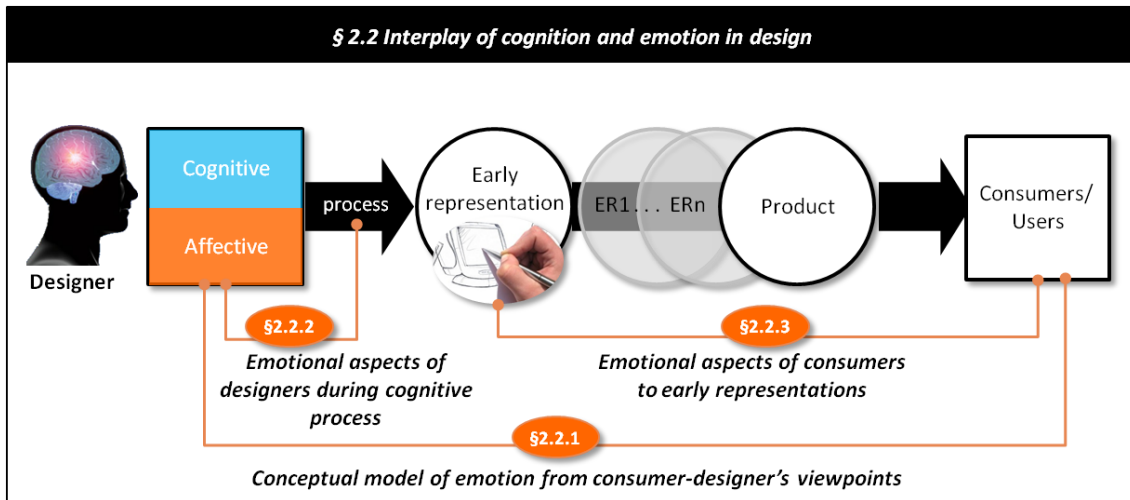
§ 2.2 Interplay of cognition and emotion in design

Designer

Cognitive

Affective

process

Early representation

ER1 . . . ERn

Product

Consumers/ Users

§2.2.2

Emotional aspects of designers during cognitive process

§2.2.3

Emotional aspects of consumers to early representations

§2.2.1

Conceptual model of emotion from consumer-designer's viewpoints